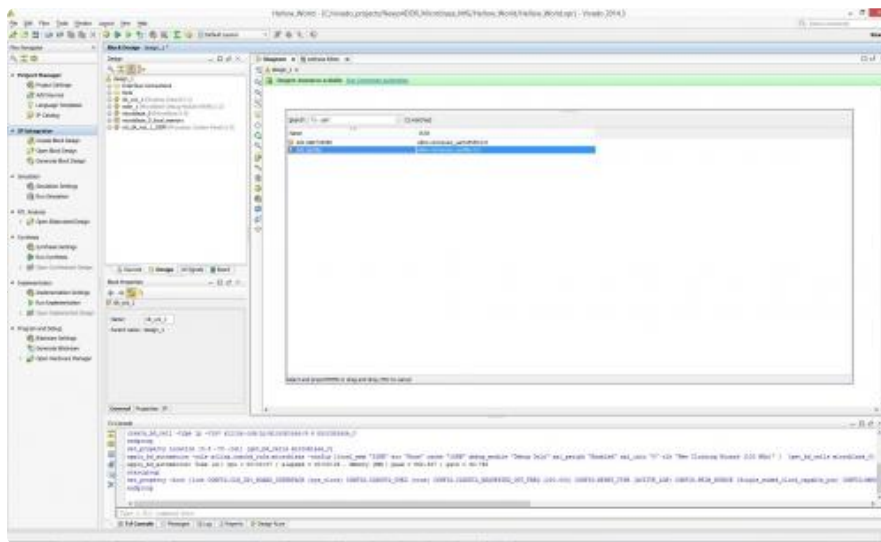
Hello_World - [C:/.../Hello_World.xpr] - Vivado 2014.3

File Edit Flow Tools Window Layout View Help

Flow Navigator

Project Manager
Project Settings
Add Sources
Language Templates
IP Catalog

IP Integrator
Create Block Design
Open Block Design
Generate Block Design

Simulation
Simulation Settings
Run Simulation

RTL Analysis
Open Elaborated Design

Synthesis
Synthesis Settings
Run Synthesis
Open Synthesized Design

Implementation
Implementation Settings
Run Implementation
Open Implemented Design

Program and Debug
Bitstream Settings
Generate Bitstream
Open Hardware Manager

Block Design - design_1

Design

Sources Design Signals Board

Block Properties

Name:
Parent name: design_1

General Properties IP

Diagram Address Editor

Search:

Name

Select and press ENTER or drag and drop (ESC to cancel)

Tcl Console

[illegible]

Tcl Console Messages Log Reports Design Runs